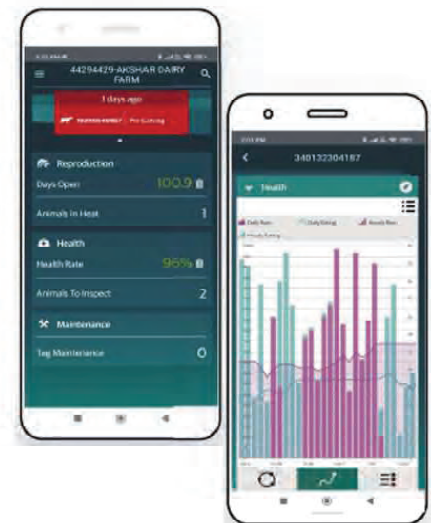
44294429-AKSHAR DAIRY FARM

3 days ago

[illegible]

Reproduction

Days Open 100.9

Animals In Heat 1

Health

Health Rate 96%

Animals To Inspect 2

Maintenance

Tag Maintenance 0

340132304187

Health

Daily Rum Daily Eating Hourly Rum Hourly Eating